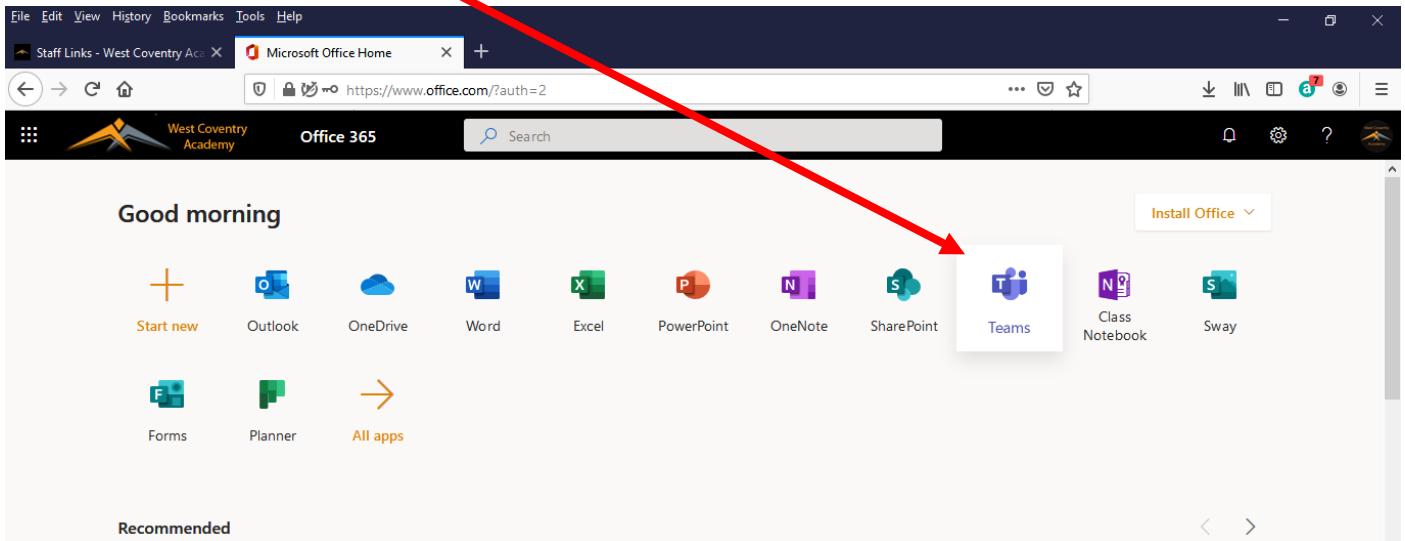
File Edit View History Bookmarks Tools Help

Staff Links - West Coventry Aca
Microsoft Office Home

https://www.office.com/?auth=2

West Coventry Academy
Office 365
Search

Good morning

Install Office

Start new
Outlook
OneDrive
Word
Excel
PowerPoint
OneNote
SharePoint
Teams
Class Notebook
Sway
Forms
Planner
All apps

Recommended